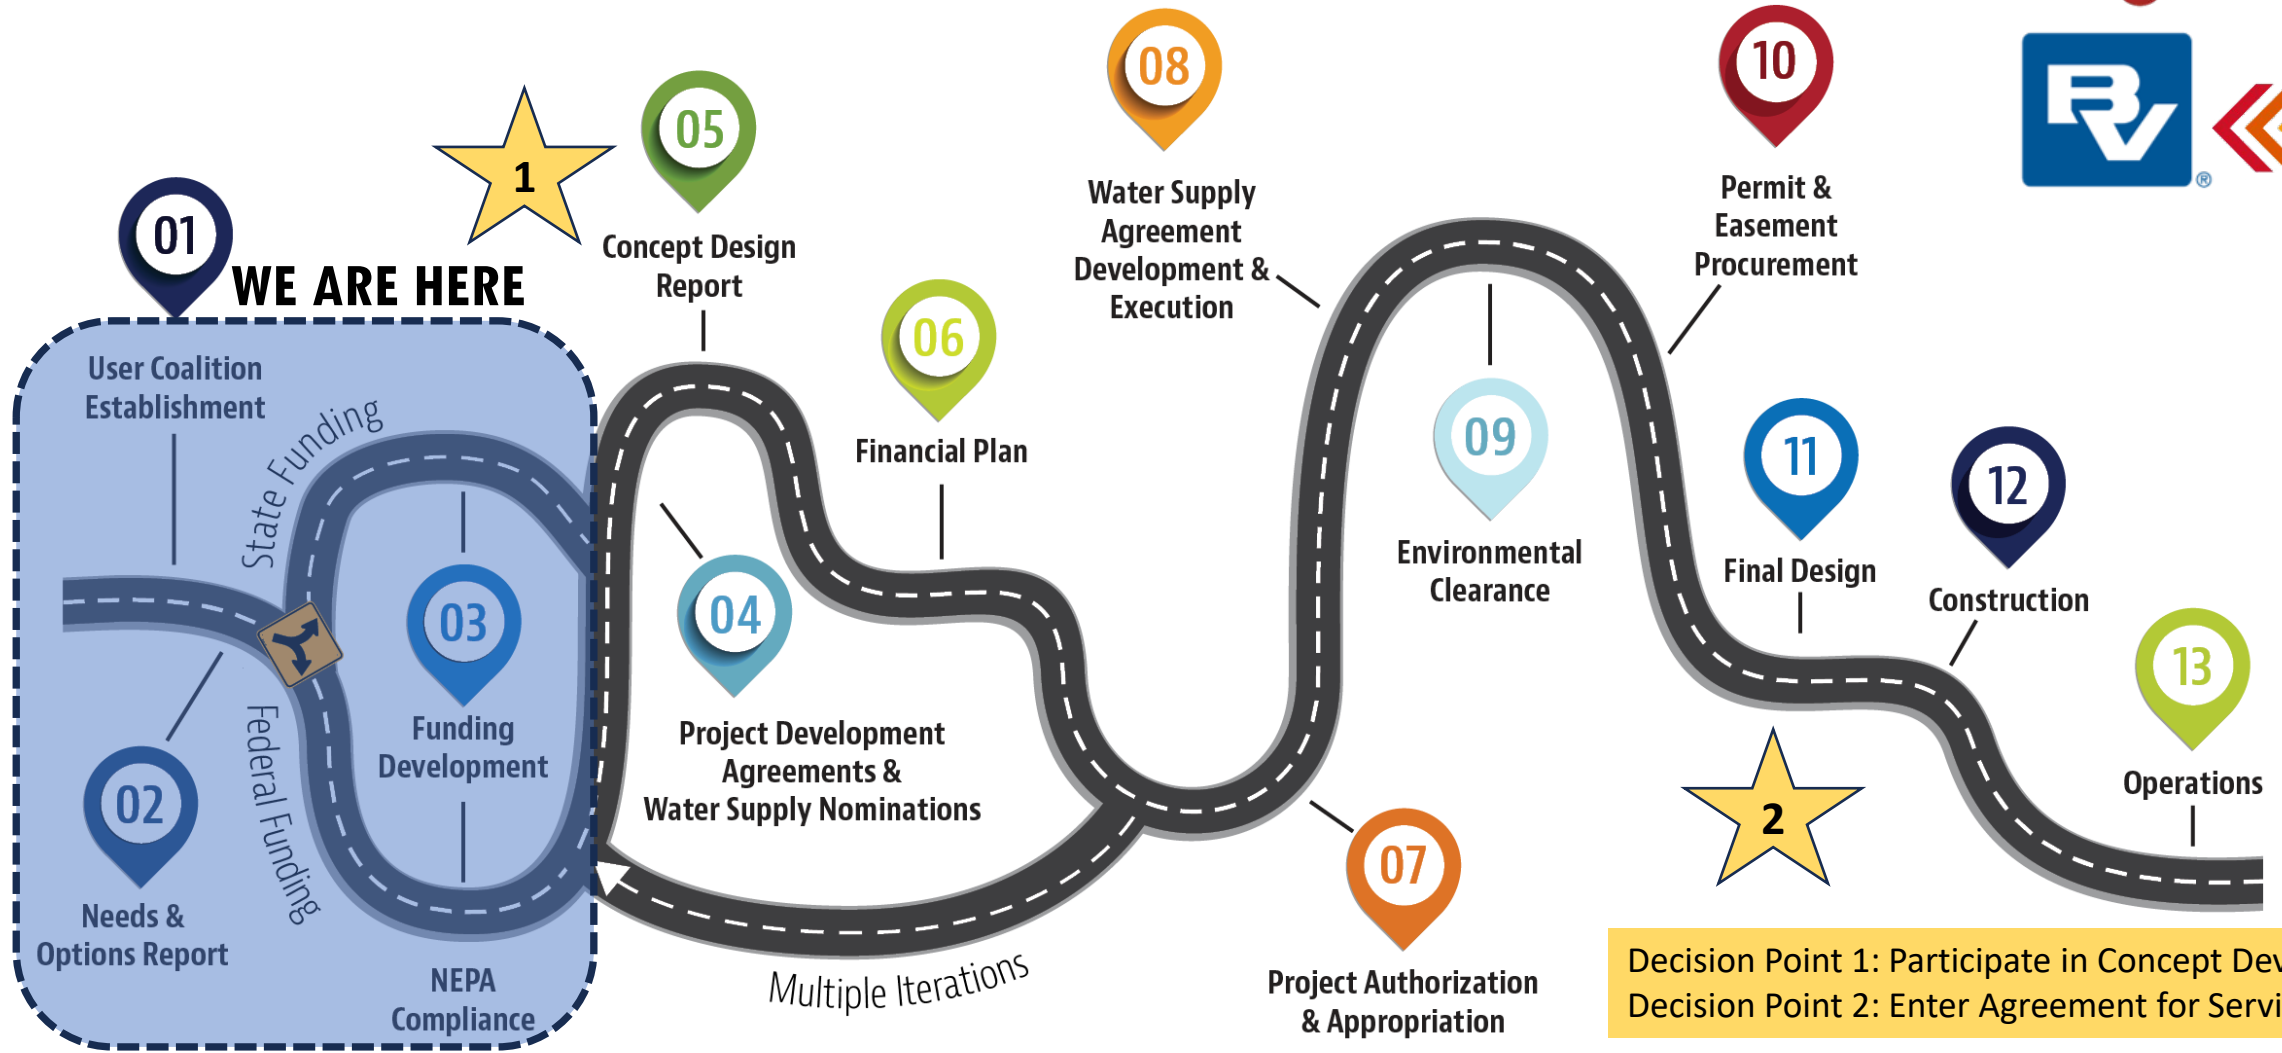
01

WE ARE HERE

1

05

Concept Design Report

08

Water Supply Agreement Development & Execution

10

Permit & Easement Procurement

User Coalition Establishment

State Funding

06

Financial Plan

09

Environmental Clearance

11

Final Design

12

Construction

03

Funding Development

04

Project Development Agreements & Water Supply Nominations

02

Needs & Options Report

Federal Funding

NEPA Compliance

Multiple Iterations

07

Project Authorization & Appropriation

2

13

Operations

Decision Point 1: Participate in Concept Dev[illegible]
Decision Point 2: Enter Agreement for Servi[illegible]